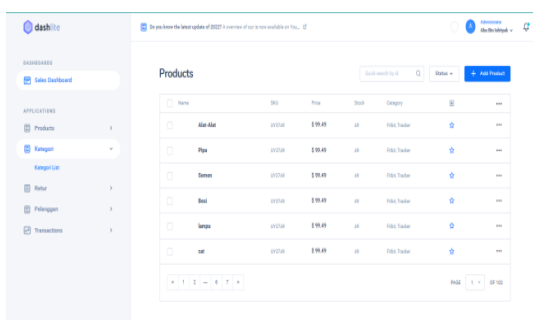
dashlite

Do you know the latest update of 2022? A overview of our is now available on You...

Administrator
Abu Bin Ishtiyak

DASHBOARDS

Sales Dashboard

APPLICATIONS

Products

Kategori

Kategori List

Retur

Pelanggan

Transactions

Products

Quick search by ID

Status

+ Add Product

| Name | SKU | Price | Stock | Category | | |
|---|---|---|---|---|---|---|
| Alat-Alat | UY3749 | $ 99.49 | 49 | Fitbit, Tracker | ☆ | ••• |
| Pipa | UY3749 | $ 99.49 | 49 | Fitbit, Tracker | ☆ | ••• |
| Semen | UY3749 | $ 99.49 | 49 | Fitbit, Tracker | ☆ | ••• |
| Besi | UY3749 | $ 99.49 | 49 | Fitbit, Tracker | ☆ | ••• |
| lampu | UY3749 | $ 99.49 | 49 | Fitbit, Tracker | ☆ | ••• |
| cat | UY3749 | $ 99.49 | 49 | Fitbit, Tracker | ☆ | ••• |

« 1 2 ... 6 7 »

PAGE 1 OF 102